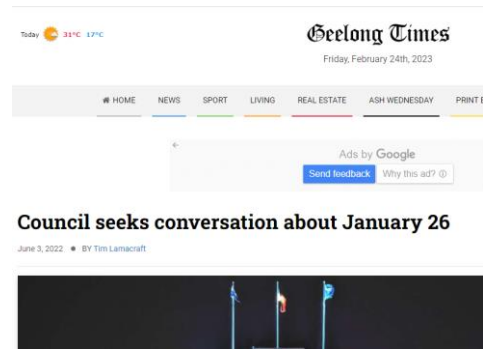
Today 31°C 17°C

Geelong Times

Friday, February 24th, 2023

HOME NEWS SPORT LIVING REAL ESTATE ASH WEDNESDAY PRINT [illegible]

Ads by Google

Send feedback Why this ad?

Council seeks conversation about January 26

June 3, 2022 • BY Tim Lamacraft